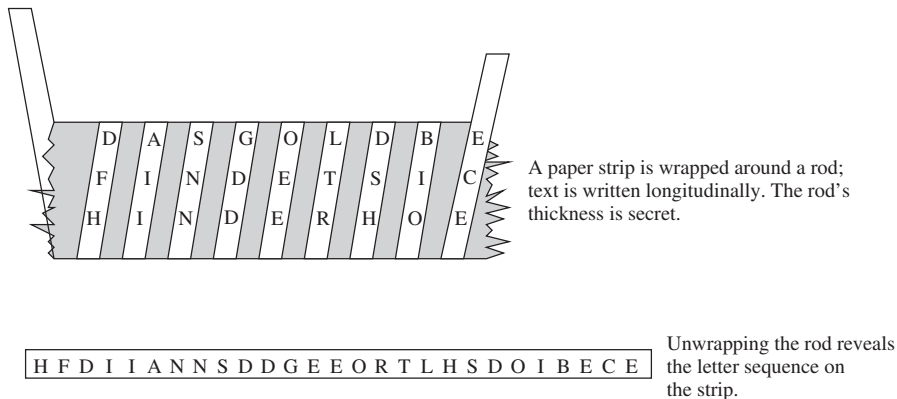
D A S G O L D B E
F I N D E T S I C
H I N D E R H O E

A paper strip is wrapped around a rod; text is written longitudinally. The rod's thickness is secret.

H F D I I A N N S D D G E E O R T L H S D O I B E C E

Unwrapping the rod reveals the letter sequence on the strip.